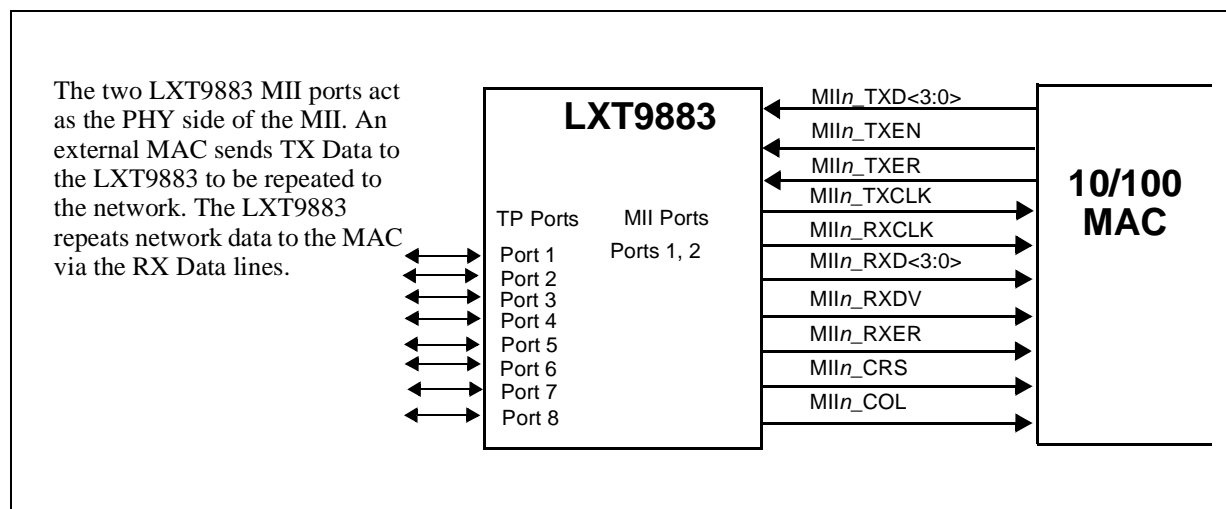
The two LXT9883 MII ports act as the PHY side of the MII. An external MAC sends TX Data to the LXT9883 to be repeated to the network. The LXT9883 repeats network data to the MAC via the RX Data lines.

LXT9883

TP Ports

MII Ports

Port 1

Ports 1, 2

Port 2

Port 3

Port 4

Port 5

Port 6

Port 7

Port 8

MII*n*_TXD<3:0>

MII*n*_TXEN

MII*n*_TXER

MII*n*_TXCLK

MII*n*_RXCLK

MII*n*_RXD<3:0>

MII*n*_RXDV

MII*n*_RXER

MII*n*_CRS

MII*n*_COL

10/100 MAC